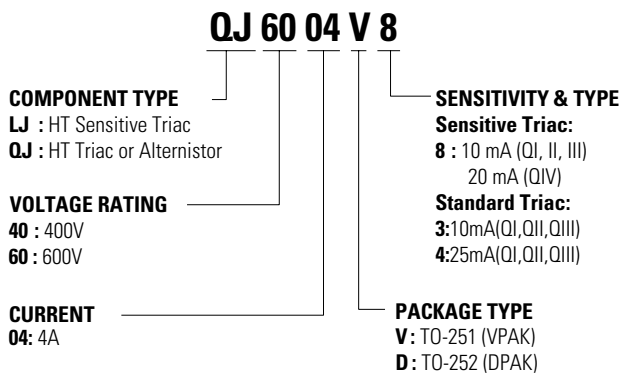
QJ 60 04 V 8

COMPONENT TYPE
LJ : HT Sensitive Triac
QJ : HT Triac or Alternistor

VOLTAGE RATING
40 : 400V
60 : 600V

CURRENT
04: 4A

SENSITIVITY & TYPE
Sensitive Triac:
8 : 10 mA (QI, II, III)
20 mA (QIV)
Standard Triac:
3:10mA(QI,QII,QIII)
4:25mA(QI,QII,QIII)

PACKAGE TYPE
V : TO-251 (VPAK)
D : TO-252 (DPAK)